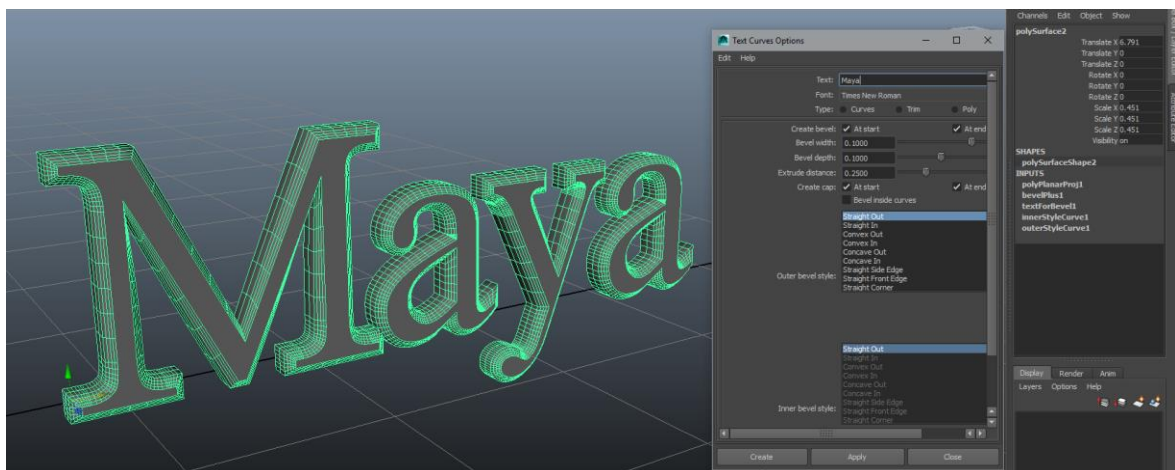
Maya

Text Curves Options
Edit Help
Text: Maya
Font: Times New Roman
Type: Curves Trim Poly
Create bevel: ✓ At start ✓ At end
Bevel width: 0.1000
Bevel depth: 0.1000
Extrude distance: 0.2500
Create cap: ✓ At start ✓ At end
Bevel inside curves
Outer bevel style:
Straight Out
Straight In
Convex Out
Convex In
Concave Out
Concave In
Straight Side Edge
Straight Front Edge
Straight Corner
Inner bevel style:
Straight Out
Straight In
Convex Out
Convex In
Concave Out
Concave In
Straight Side Edge
Straight Front Edge
Straight Corner
Create Apply Close

Channels Edit Object Show
polySurface2
Translate X 6.791
Translate Y 0
Translate Z 0
Rotate X 0
Rotate Y 0
Rotate Z 0
Scale X 0.451
Scale Y 0.451
Scale Z 0.451
Visibility on
SHAPES
polySurfaceShape2
INPUTS
polyPlanarProj1
bevelPlus1
textForBevel1
innerStyleCurve1
outerStyleCurve1

Display Render Anim
Layers Options Help